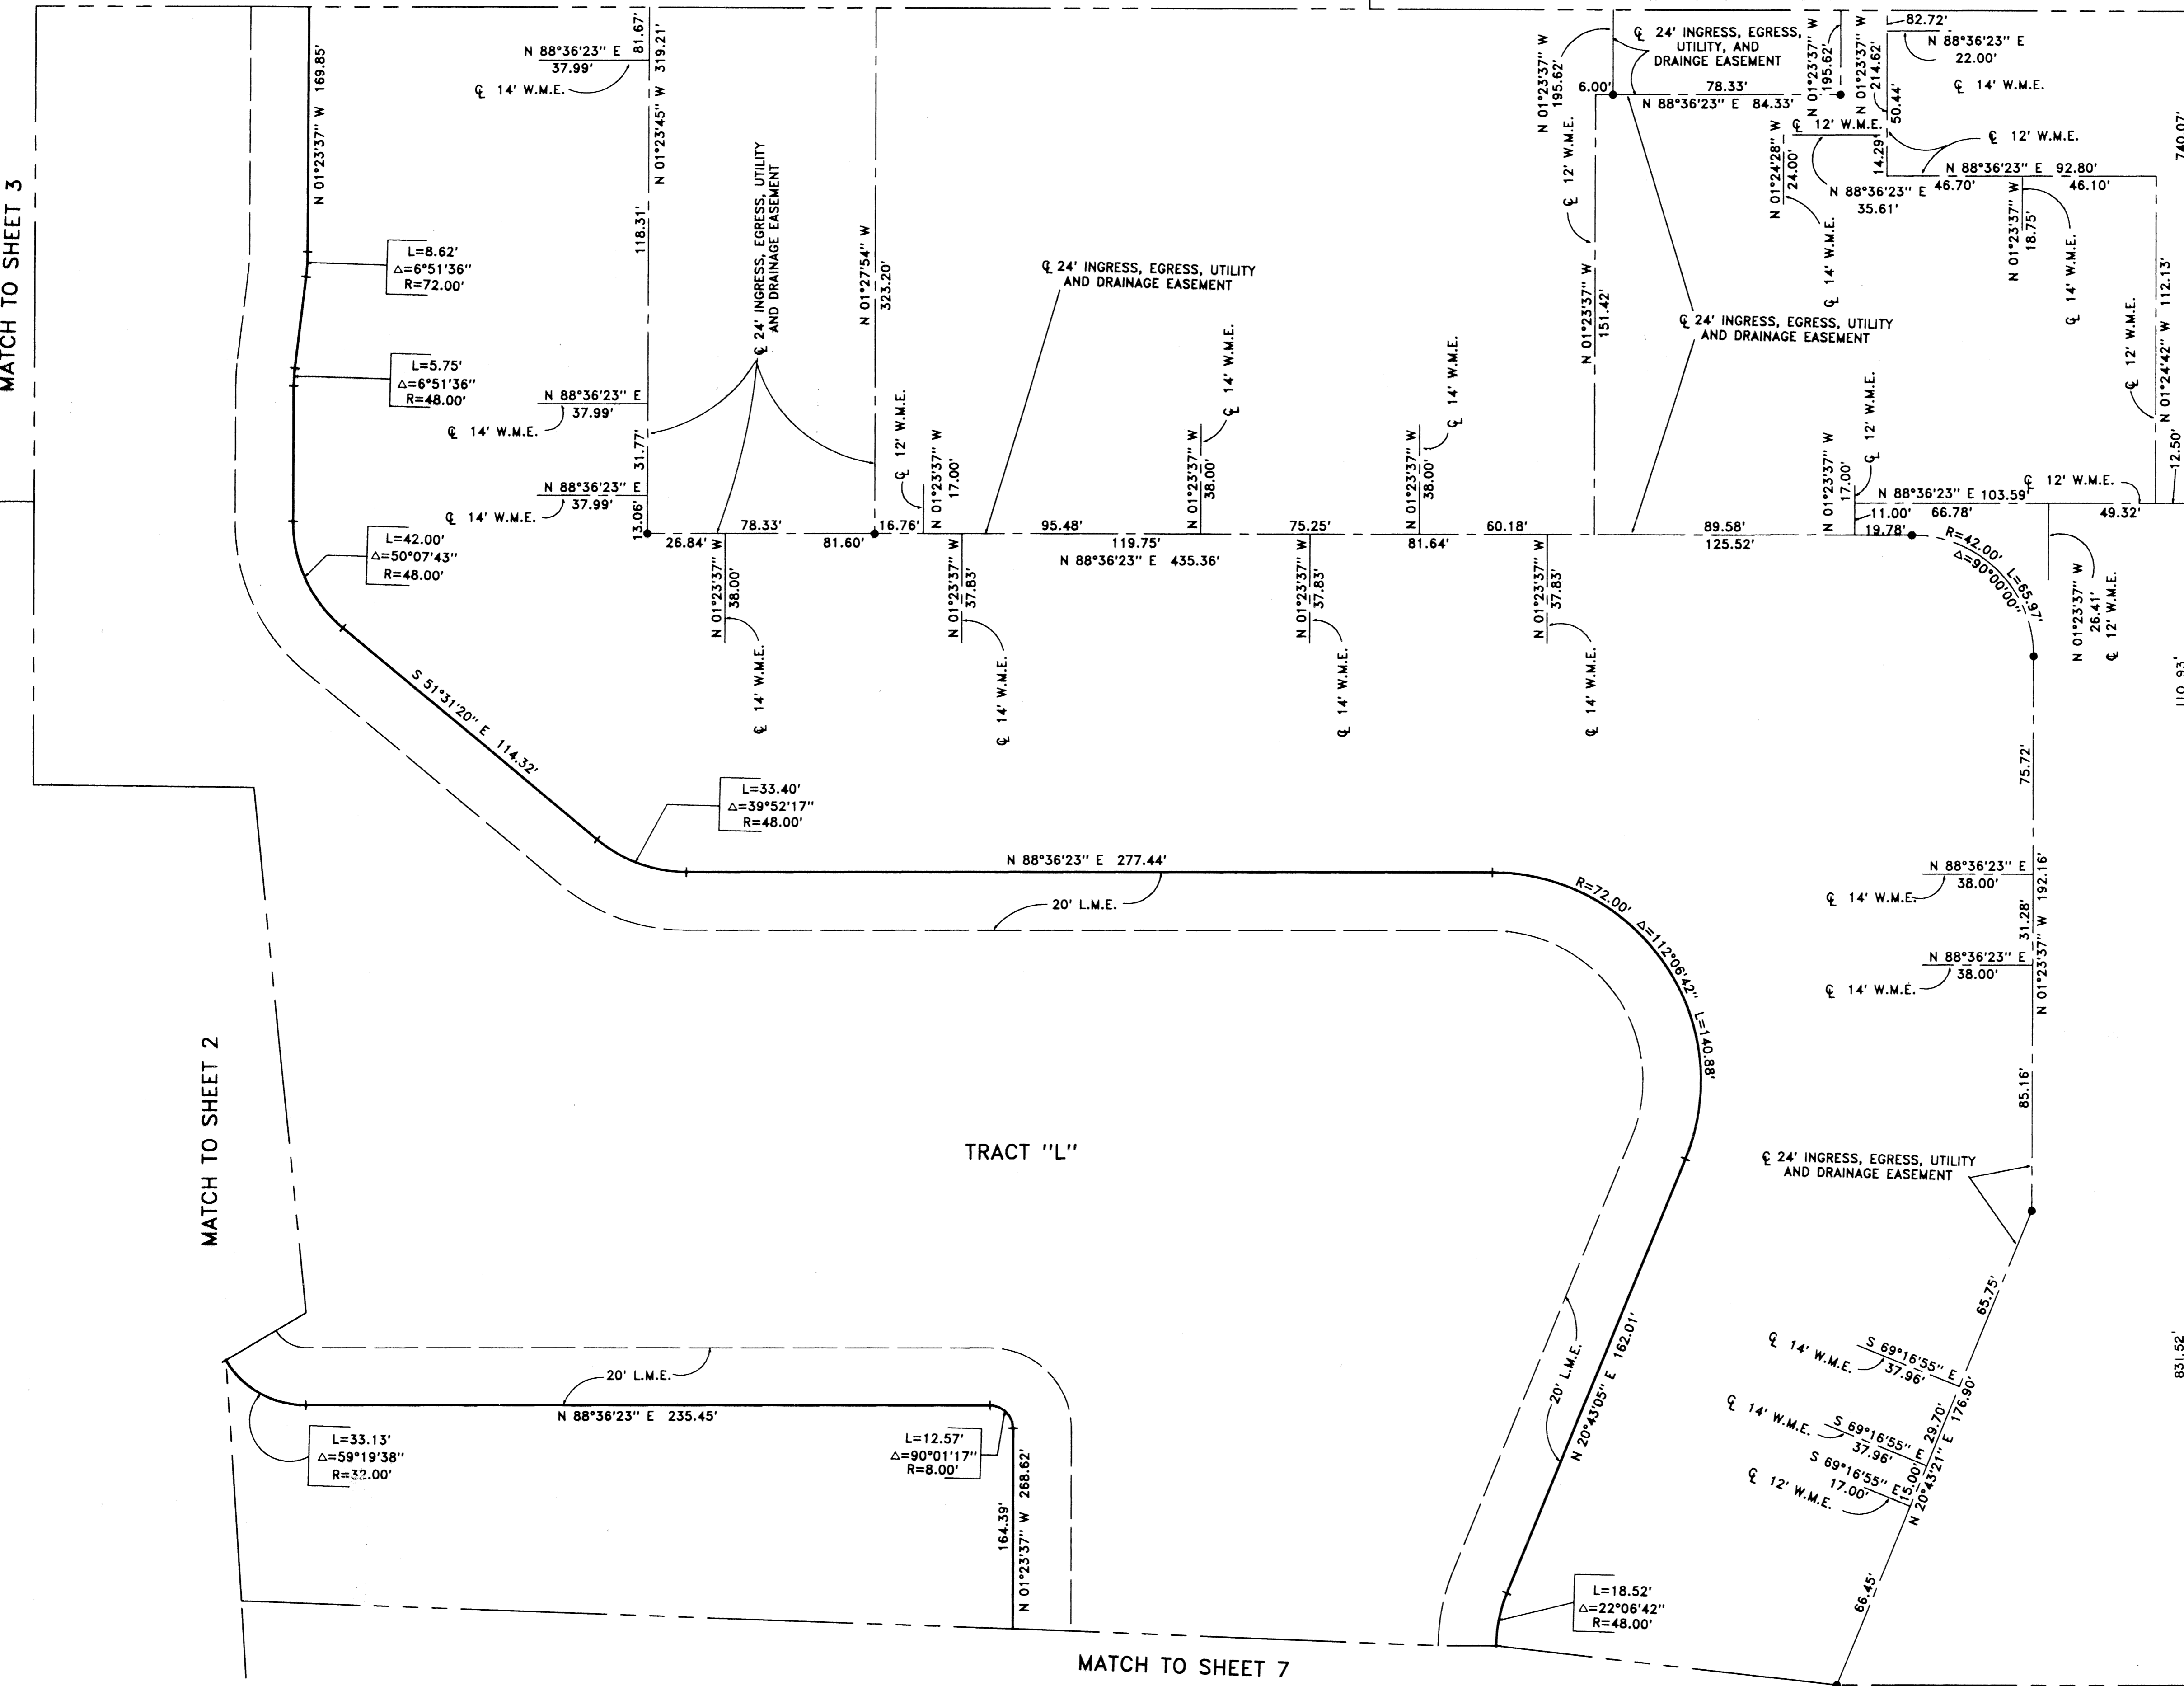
MATCH TO SHEET 3

N 01°23'37" W 169.85'

N 88°36'23" E 37.99'
81.67'
319.21'
℄ 14' W.M.E.
N 01°23'45" W
118.31'

℄ 24' INGRESS, EGRESS, UTILITY AND DRAINAGE EASEMENT
N 01°27'54" W 323.20'

L=8.62'
Δ=6°51'36"
R=72.00'

L=5.75'
Δ=6°51'36"
R=48.00'

N 88°36'23" E 37.99'
℄ 14' W.M.E.
31.77'

N 88°36'23" E 37.99'
℄ 14' W.M.E.
13.06'

L=42.00'
Δ=50°07'43"
R=48.00'

26.84' 78.33' 81.60' 16.76'
℄ 12' W.M.E.
N 01°23'37" W 17.00'
N 01°23'37" W 38.00'
℄ 14' W.M.E.
N 01°23'37" W 37.83'
℄ 14' W.M.E.

℄ 24' INGRESS, EGRESS, UTILITY AND DRAINAGE EASEMENT
95.48' 119.75'
N 88°36'23" E 435.36'
N 01°23'37" W 38.00'
℄ 14' W.M.E.
75.25'
N 01°23'37" W 37.83'
℄ 14' W.M.E.
N 01°23'37" W 38.00'
℄ 14' W.M.E.
81.64'
60.18'
N 01°23'37" W 37.83'
℄ 14' W.M.E.

N 01°23'37" W 195.62'
℄ 12' W.M.E.
N 01°23'37" W 151.42'
6.00'
℄ 24' INGRESS, EGRESS, UTILITY, AND DRAINGE EASEMENT
78.33'
N 88°36'23" E 84.33'
N 01°23'37" W 195.62'
N 01°23'37" W 214.62'
82.72'
N 88°36'23" E 22.00'
℄ 14' W.M.E.
50.44'
℄ 12' W.M.E.
14.29'
℄ 12' W.M.E.
N 01°24'28" W 24.00'
N 88°36'23" E 35.61'
℄ 14' W.M.E.
N 88°36'23" E 92.80'
46.70' 46.10'
N 01°23'37" W 18.75'
℄ 14' W.M.E.
740.07'
112.13'
N 01°24'42" W
℄ 12' W.M.E.
12.50'

℄ 24' INGRESS, EGRESS, UTILITY AND DRAINAGE EASEMENT
℄ 12' W.M.E.
N 01°23'37" W 17.00'
N 88°36'23" E 103.59'
℄ 12' W.M.E.
11.00' 66.78'
19.78'
49.32'
89.58'
125.52'
R=42.00'
Δ=90°00'00"
L=65.97'
N 01°23'37" W 26.41'
℄ 12' W.M.E.
110.93'

S 51°31'20" E 114.32'

L=33.40'
Δ=39°52'17"
R=48.00'

N 88°36'23" E 277.44'
20' L.M.E.

R=72.00'
Δ=112°06'42"
L=140.88'

75.72'
N 88°36'23" E 38.00'
℄ 14' W.M.E.
31.28'
N 01°23'37" W 192.16'
N 88°36'23" E 38.00'
℄ 14' W.M.E.
85.16'

MATCH TO SHEET 2

TRACT "L"

℄ 24' INGRESS, EGRESS, UTILITY AND DRAINAGE EASEMENT

65.75'
℄ 14' W.M.E.
S 69°16'55" E 37.96'
℄ 14' W.M.E.
S 69°16'55" E 37.96'
29.70'
176.90'
S 69°16'55" E 17.00'
℄ 12' W.M.E.
5.00'
N 20°43'21" E
831.52'

20' L.M.E.
N 88°36'23" E 235.45'

L=33.13'
Δ=59°19'38"
R=32.00'

L=12.57'
Δ=90°01'17"
R=8.00'

164.39'
N 01°23'37" W 268.62'

20' L.M.E.
N 20°43'05" E 162.01'

L=18.52'
Δ=22°06'42"
R=48.00'

66.45'

MATCH TO SHEET 7